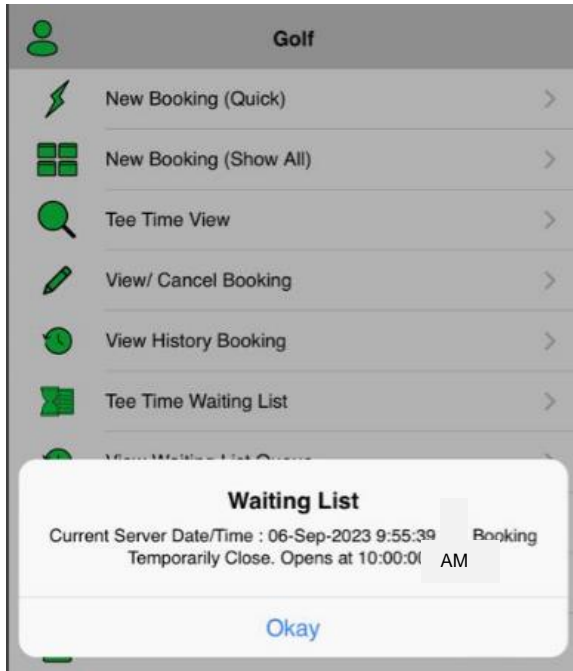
Golf

New Booking (Quick)

New Booking (Show All)

Tee Time View

View/ Cancel Booking

View History Booking

Tee Time Waiting List

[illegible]

Waiting List

Current Server Date/Time : 06-Sep-2023 9:55:39 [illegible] Booking Temporarily Close. Opens at 10:00:0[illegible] AM

Okay